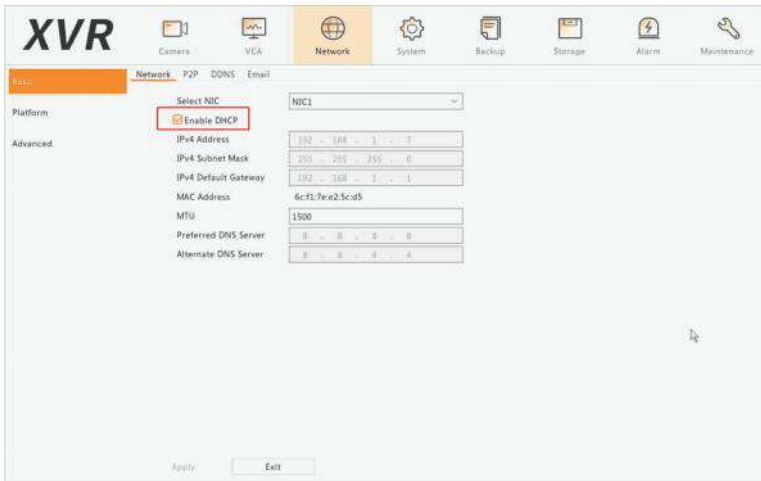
XVR

Camera VCA Network System Backup Storage Alarm Maintenance

Basic

Platform

Advanced

Network P2P DDNS Email

Select NIC NIC1

Enable DHCP

IPv4 Address 192 . 168 . 1 . 7

IPv4 Subnet Mask 255 . 255 . 255 . 0

IPv4 Default Gateway 192 . 168 . 1 . 1

MAC Address 6c:f1:7e:e2:5c:d5

MTU 1500

Preferred DNS Server 8 . 8 . 8 . 8

Alternate DNS Server 8 . 8 . 4 . 4

Apply Exit